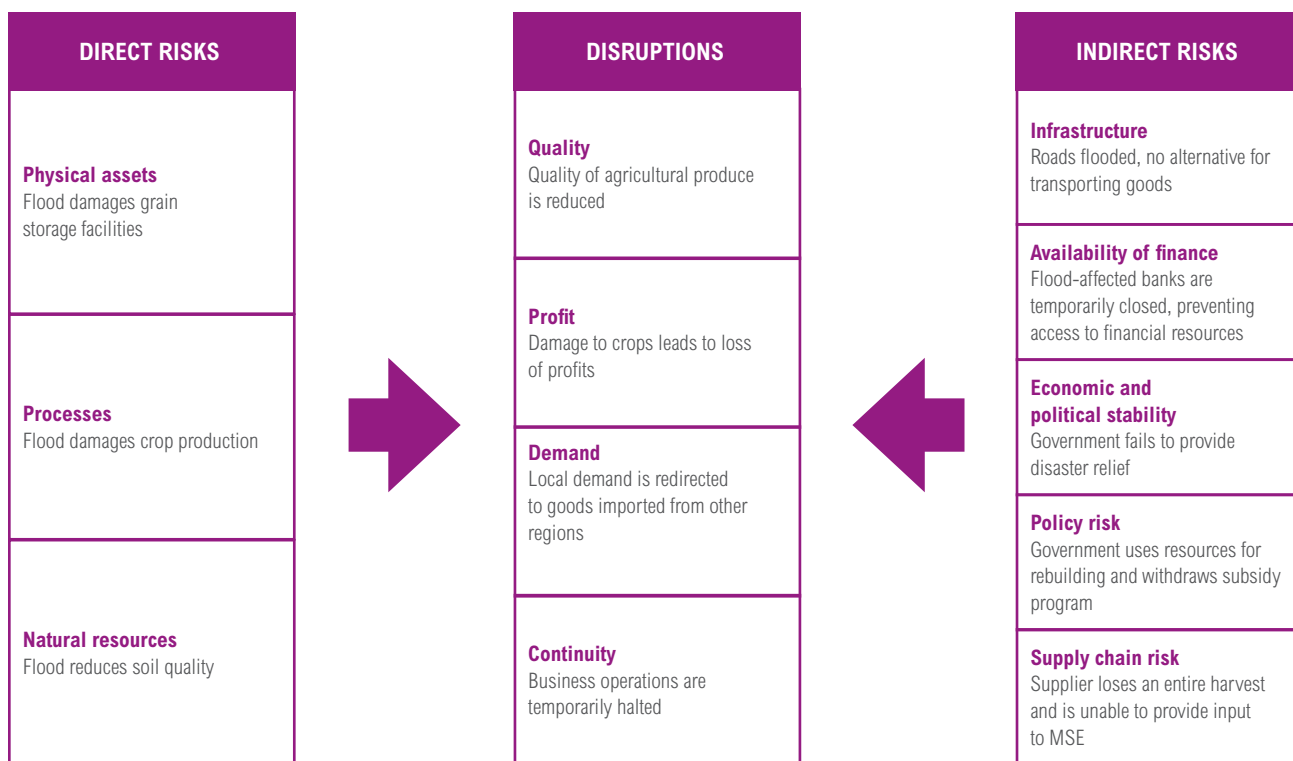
DIRECT RISKS

Physical assets
Flood damages grain storage facilities

Processes
Flood damages crop production

Natural resources
Flood reduces soil quality

DISRUPTIONS

Quality
Quality of agricultural produce is reduced

Profit
Damage to crops leads to loss of profits

Demand
Local demand is redirected to goods imported from other regions

Continuity
Business operations are temporarily halted

INDIRECT RISKS

Infrastructure
Roads flooded, no alternative for transporting goods

Availability of finance
Flood-affected banks are temporarily closed, preventing access to financial resources

Economic and political stability
Government fails to provide disaster relief

Policy risk
Government uses resources for rebuilding and withdraws subsidy program

Supply chain risk
Supplier loses an entire harvest and is unable to provide input to MSE